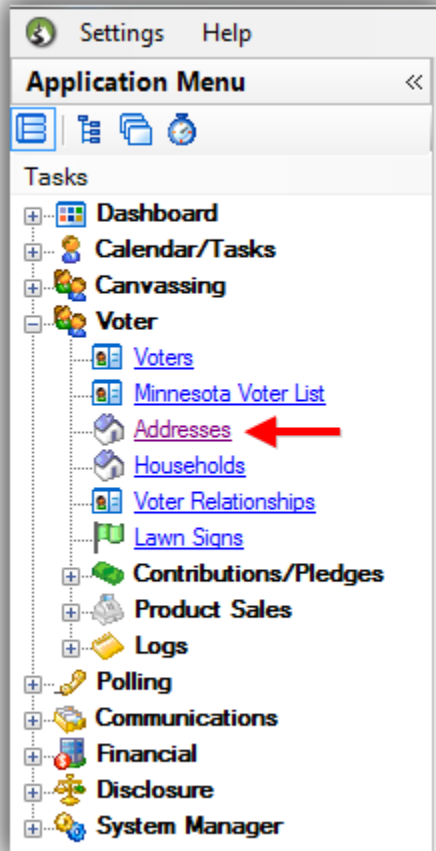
Settings Help

Application Menu «

Tasks

Dashboard
Calendar/Tasks
Canvassing
Voter
Voters
Minnesota Voter List
Addresses
Households
Voter Relationships
Lawn Signs
Contributions/Pledges
Product Sales
Logs
Polling
Communications
Financial
Disclosure
System Manager